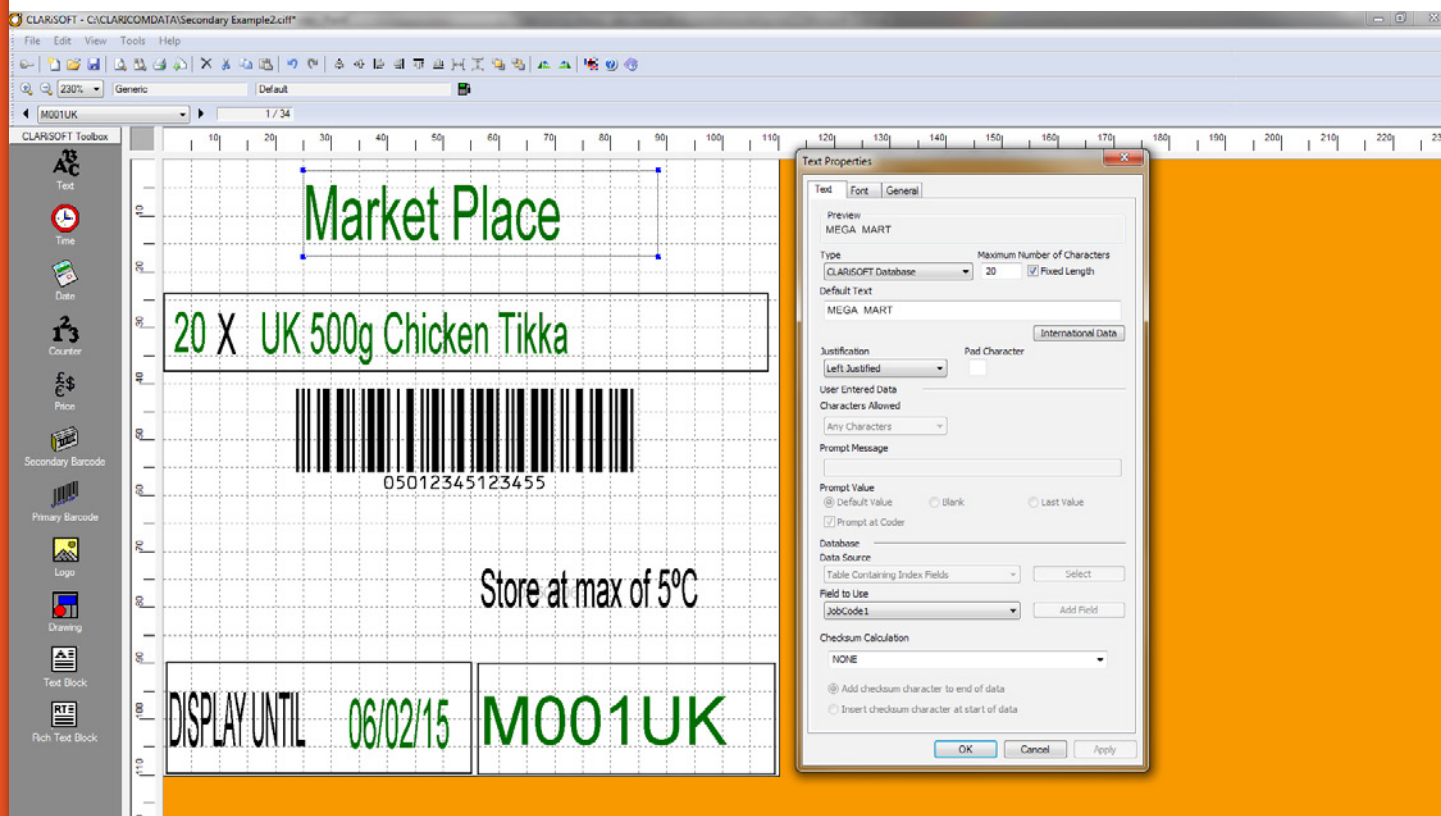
CLARISOFT - C:\CLARICOMDATA\Secondary Example2.ciff*

File Edit View Tools Help

230% Generic Default

M001UK 1 / 34

CLARiSOFT Toolbox

Text
Time
Date
Counter
Price
Secondary Barcode
Primary Barcode
Logo
Drawing
Text Block
Rich Text Block

10 20 30 40 50 60 70 80 90 100 110 120 130 140 150 160 170 180 190 200 210 220

Market Place

20 X UK 500g Chicken Tikka

05012345123455

Store at max of 5ºC

DISPLAY UNTIL 06/02/15

M001UK

Text Properties

Text Font General

Preview
MEGA MART

Type
CLARiSOFT Database

Maximum Number of Characters
20 Fixed Length

Default Text
MEGA MART

International Data

Justification
Left Justified

Pad Character

User Entered Data
Characters Allowed
Any Characters

Prompt Message

Prompt Value
Default Value Blank Last Value
Prompt at Coder

Database
Data Source
Table Containing Index Fields Select

Field to Use
JobCode1 Add Field

Checksum Calculation
NONE

Add checksum character to end of data
Insert checksum character at start of data

OK Cancel Apply